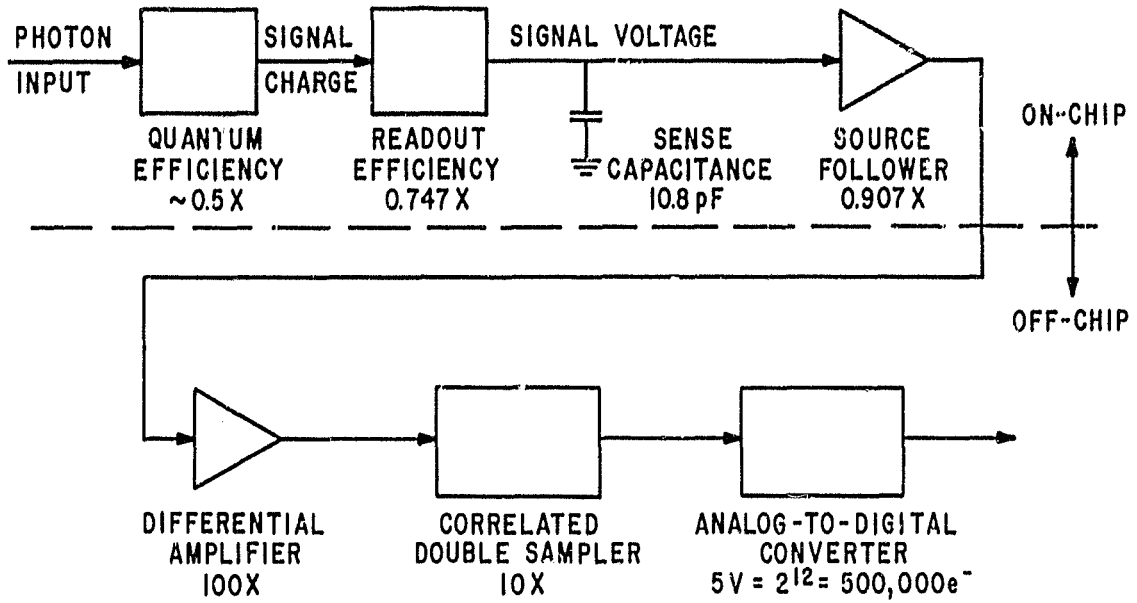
PHOTON INPUT

SIGNAL CHARGE

SIGNAL VOLTAGE

QUANTUM EFFICIENCY ~0.5 X

READOUT EFFICIENCY 0.747 X

SENSE CAPACITANCE 10.8 pF

SOURCE FOLLOWER 0.907 X

ON-CHIP

OFF-CHIP

DIFFERENTIAL AMPLIFIER 100X

CORRELATED DOUBLE SAMPLER 10X

ANALOG-TO-DIGITAL CONVERTER $5V = 2^{12} = 500,000e^-$